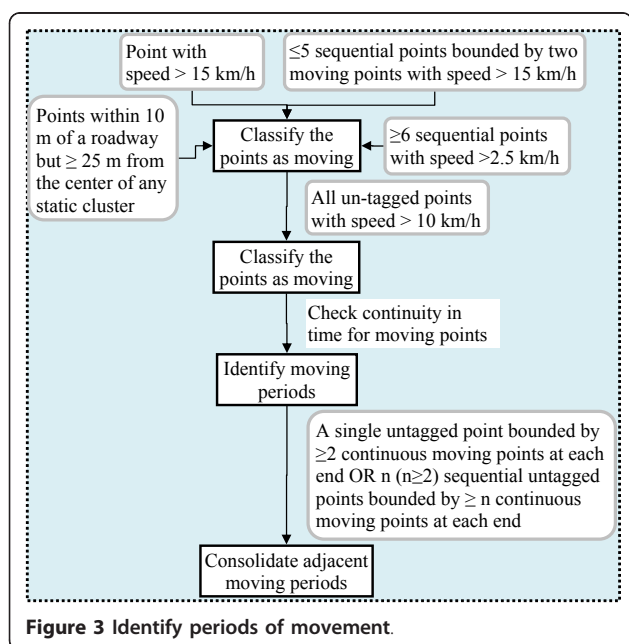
Point with speed > 15 km/h

≤5 sequential points bounded by two moving points with speed > 15 km/h

Points within 10 m of a roadway but ≥ 25 m from the center of any static cluster

Classify the points as moving

≥6 sequential points with speed >2.5 km/h

All un-tagged points with speed > 10 km/h

Classify the points as moving

Check continuity in time for moving points

Identify moving periods

A single untagged point bounded by ≥2 continuous moving points at each end OR n (n≥2) sequential untagged points bounded by ≥ n continuous moving points at each end

Consolidate adjacent moving periods

Figure 3 Identify periods of movement.